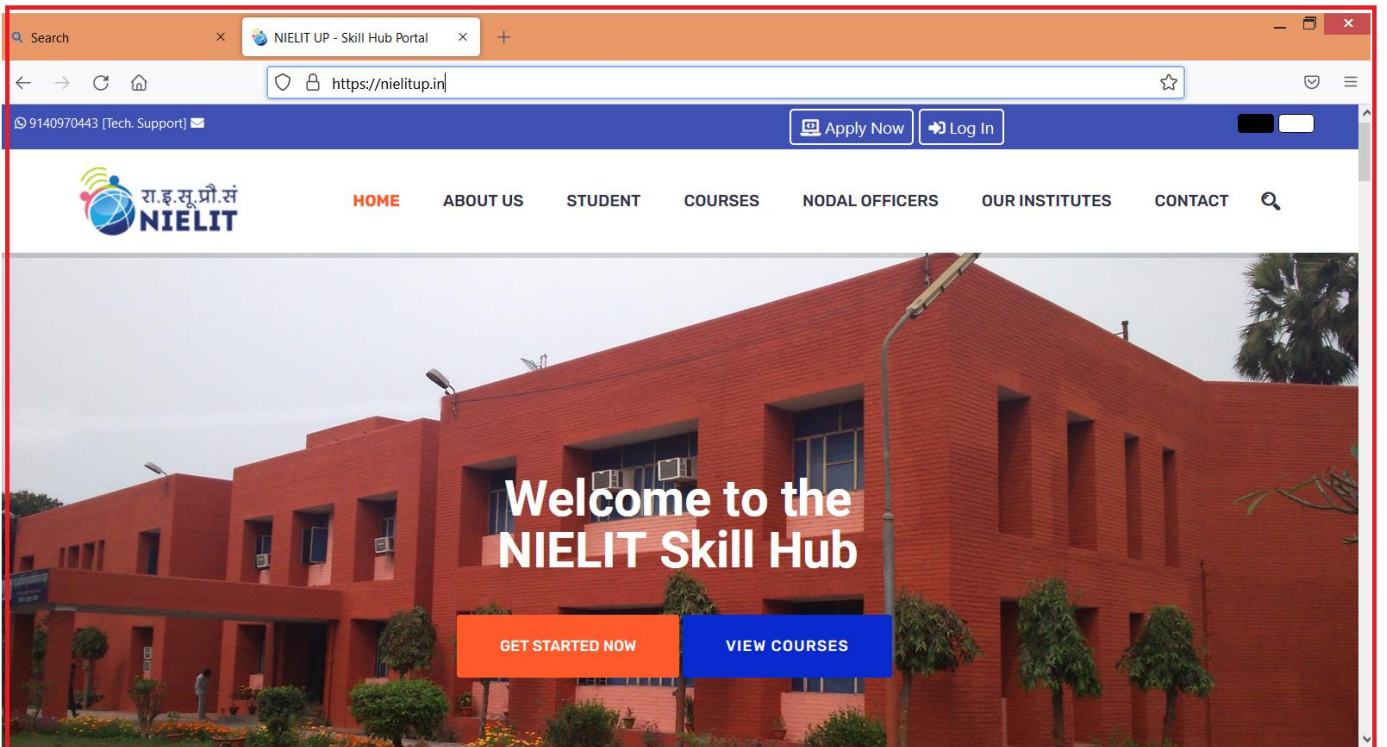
Search
NIELIT UP - Skill Hub Portal
https://nielitup.in
9140970443 [Tech. Support]
Apply Now
Log In
रा.इ.सू.प्रौ.सं
NIELIT
HOME
ABOUT US
STUDENT
COURSES
NODAL OFFICERS
OUR INSTITUTES
CONTACT
Welcome to the NIELIT Skill Hub
GET STARTED NOW
VIEW COURSES